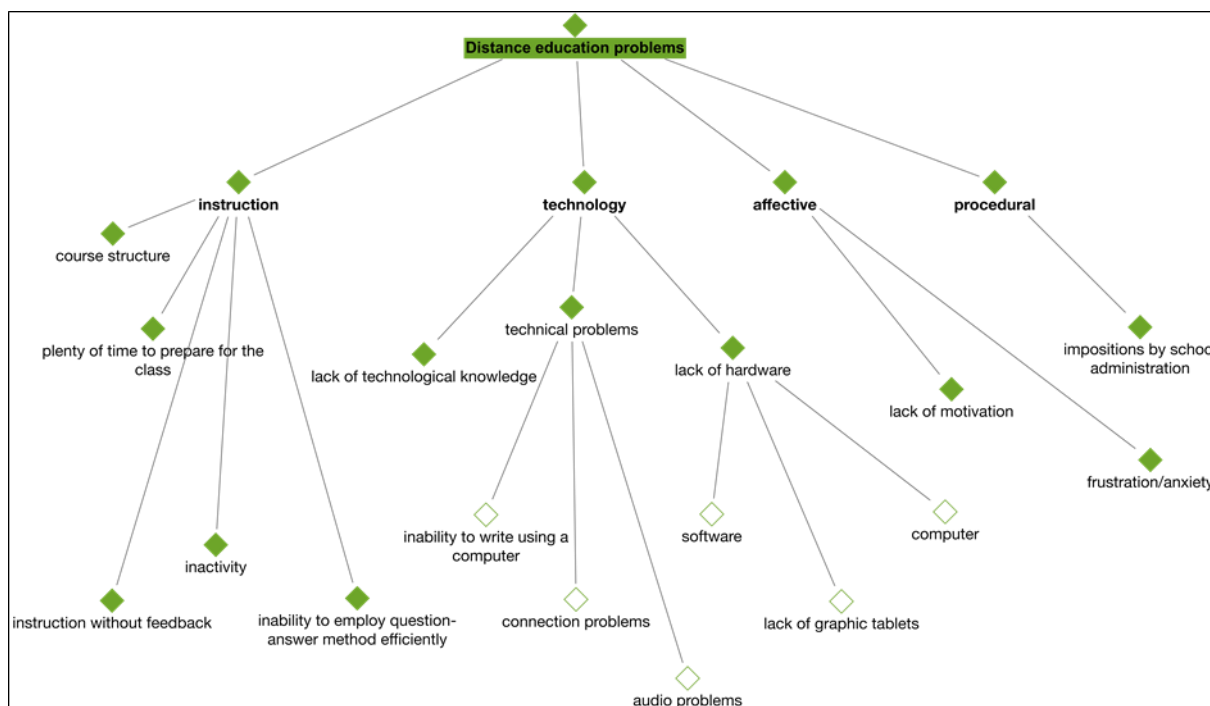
Distance education problems

instruction

course structure

plenty of time to prepare for the class

instruction without feedback

inactivity

inability to employ question-answer method efficiently

technology

lack of technological knowledge

technical problems

inability to write using a computer

connection problems

audio problems

lack of hardware

software

lack of graphic tablets

computer

affective

lack of motivation

frustration/anxiet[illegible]

procedural

impositions by schoo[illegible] administration